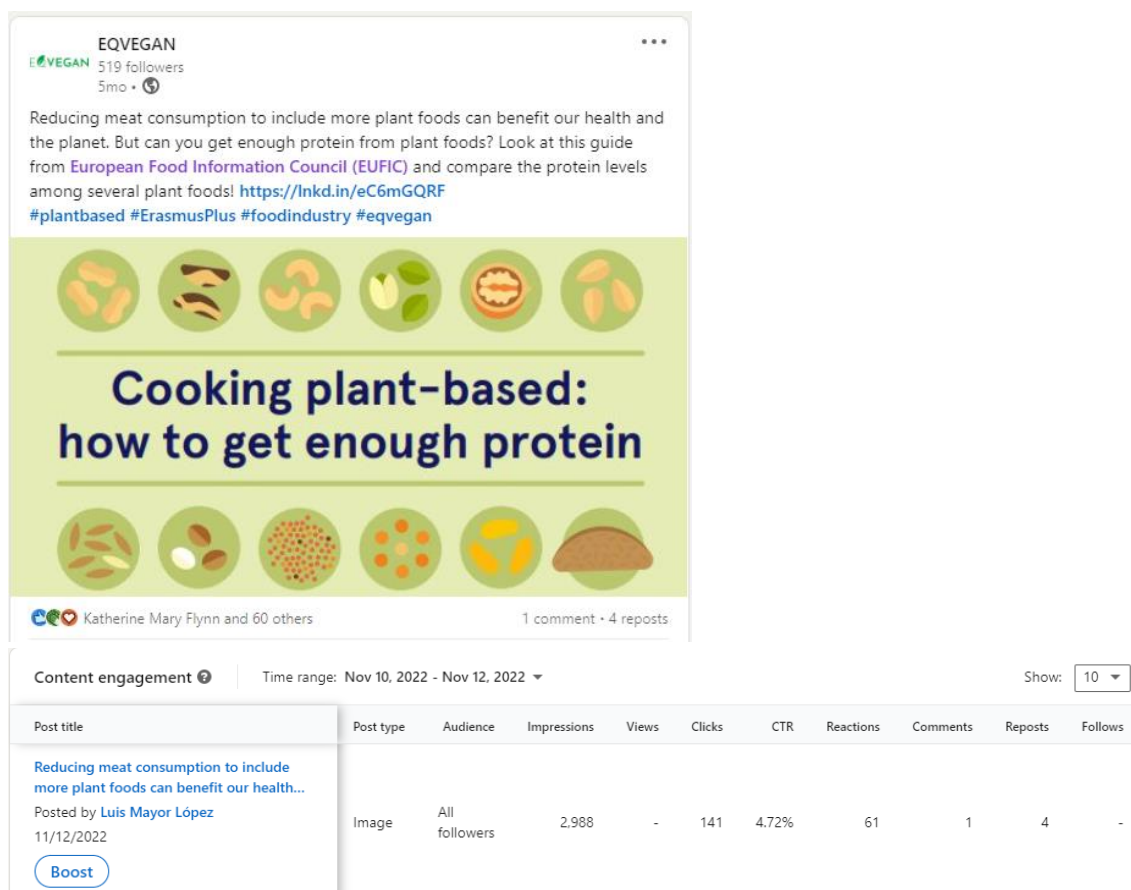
EQVEGAN
EQVEGAN 519 followers
5mo •

Reducing meat consumption to include more plant foods can benefit our health and the planet. But can you get enough protein from plant foods? Look at this guide from European Food Information Council (EUFIC) and compare the protein levels among several plant foods! https://lnkd.in/eC6mGQRF
#plantbased #ErasmusPlus #foodindustry #eqvegan

Cooking plant-based: how to get enough protein

Katherine Mary Flynn and 60 others
1 comment • 4 reposts

Content engagement
Time range: Nov 10, 2022 - Nov 12, 2022
Show: 10

| Post title | Post type | Audience | Impressions | Views | Clicks | CTR | Reactions | Comments | Reposts | Follows |
|---|---|---|---|---|---|---|---|---|---|---|
| Reducing meat consumption to include more plant foods can benefit our health... Posted by Luis Mayor López 11/12/2022 Boost | Image | All followers | 2,988 | - | 141 | 4.72% | 61 | 1 | 4 | - |